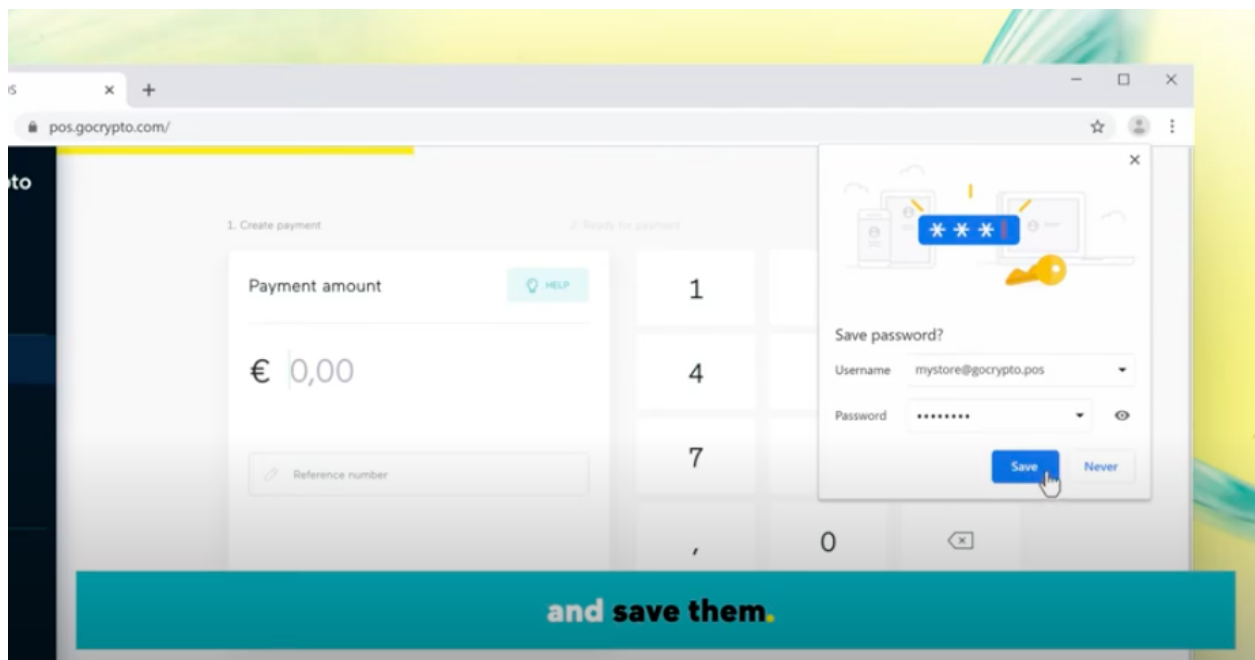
S ×  +

pos.gocrypto.com/

to

1. Create payment

2. Ready for payment

Payment amount

HELP

€ 0,00

Reference number

1

4

7

,

0

***

Save password?

Username mystore@gocrypto.pos

Password ••••••••

Save

Never

and save them.